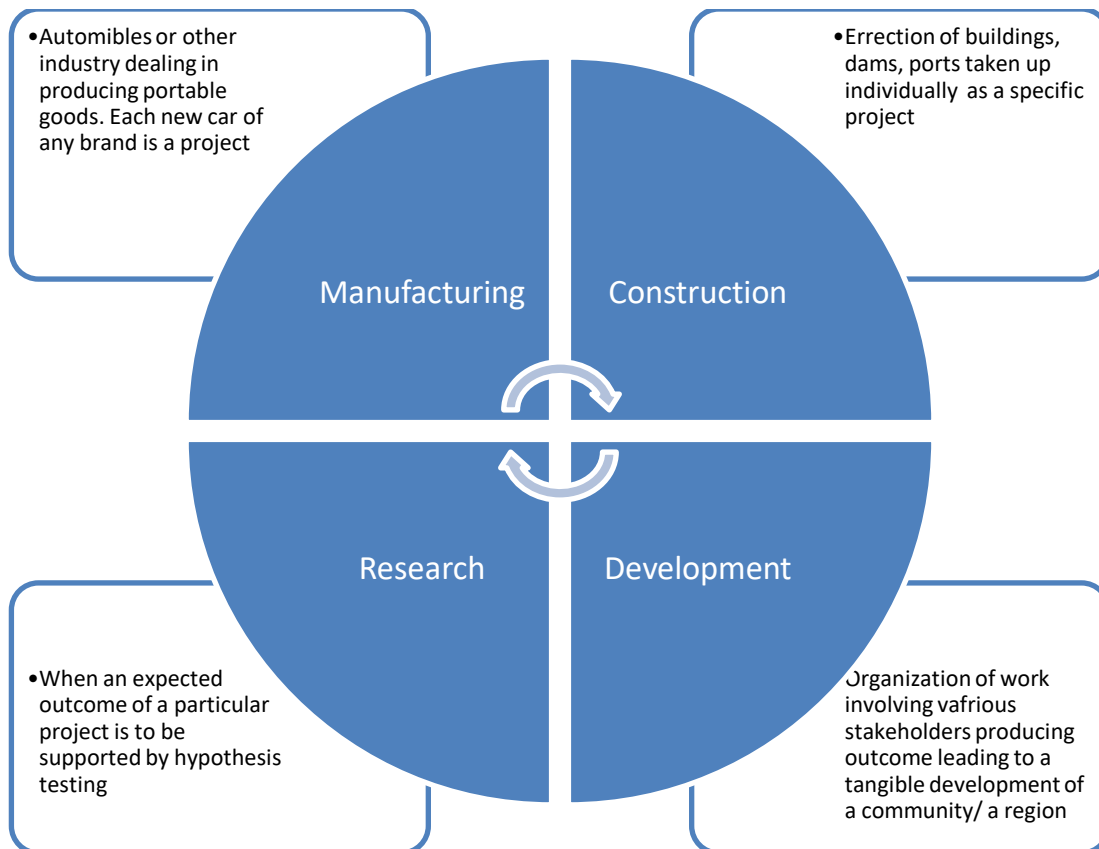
•Automibles or other industry dealing in producing portable goods. Each new car of any brand is a project

•Errection of buildings, dams, ports taken up individually as a specific project

Manufacturing

Construction

Research

Development

•When an expected outcome of a particular project is to be supported by hypothesis testing

Organization of work involving vafrious stakeholders producing outcome leading to a tangible development of a community/ a region